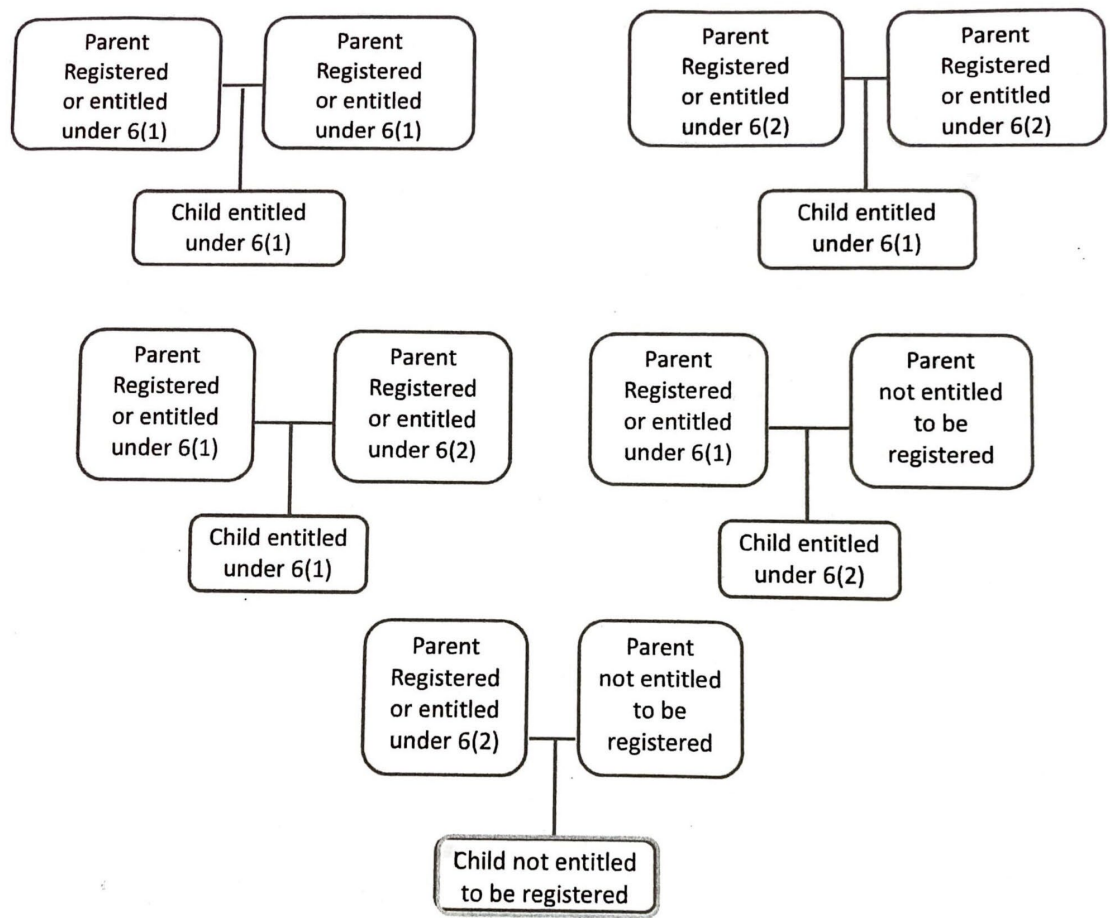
Parent Registered or entitled under 6(1)

Parent Registered or entitled under 6(1)

Child entitled under 6(1)

Parent Registered or entitled under 6(2)

Parent Registered or entitled under 6(2)

Child entitled under 6(1)

Parent Registered or entitled under 6(1)

Parent Registered or entitled under 6(2)

Child entitled under 6(1)

Parent Registered or entitled under 6(1)

Parent not entitled to be registered

Child entitled under 6(2)

Parent Registered or entitled under 6(2)

Parent not entitled to be registered

Child not entitled to be registered